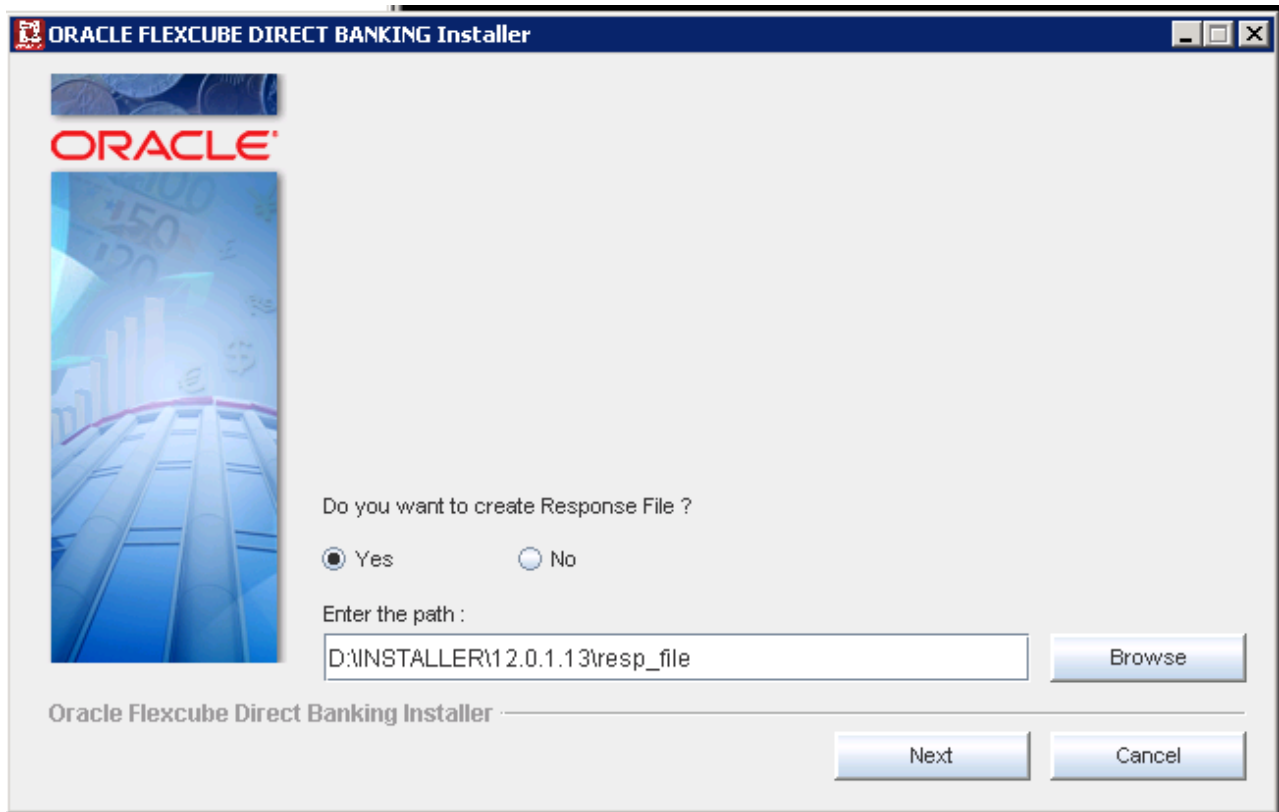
ORACLE FLEXCUBE DIRECT BANKING Installer

ORACLE

Do you want to create Response File ?

Yes

No

Enter the path :

D:\INSTALLER\12.0.1.13\resp_file

Browse

Oracle Flexcube Direct Banking Installer

Next

Cancel